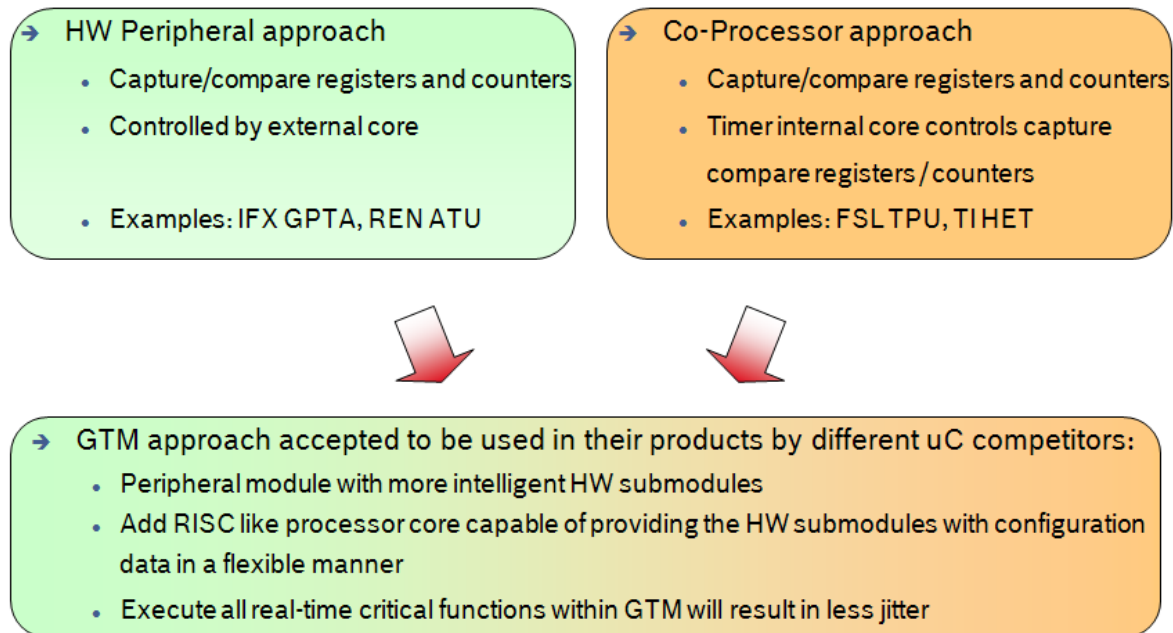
HW Peripheral approach

- Capture/compare registers and counters
- Controlled by external core
- Examples: IFX GPTA, REN ATU

Co-Processor approach

- Capture/compare registers and counters
- Timer internal core controls capture compare registers / counters
- Examples: FSL TPU, TI HET

GTM approach accepted to be used in their products by different uC competitors:

- Peripheral module with more intelligent HW submodules
- Add RISC like processor core capable of providing the HW submodules with configuration data in a flexible manner
- Execute all real-time critical functions within GTM will result in less jitter